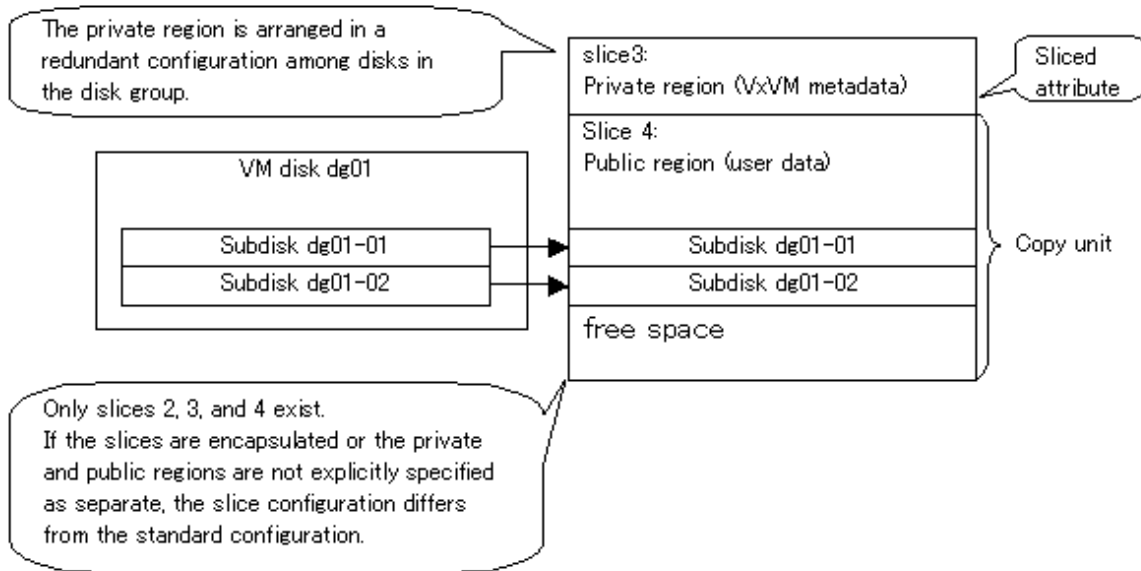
The private region is arranged in a redundant configuration among disks in the disk group.

slice3:
Private region (VxVM metadata)

Sliced attribute

Slice 4:
Public region (user data)

VM disk dg01

Subdisk dg01-01

Subdisk dg01-02

Subdisk dg01-01

Subdisk dg01-02

free space

Copy unit

Only slices 2, 3, and 4 exist.
If the slices are encapsulated or the private and public regions are not explicitly specified as separate, the slice configuration differs from the standard configuration.